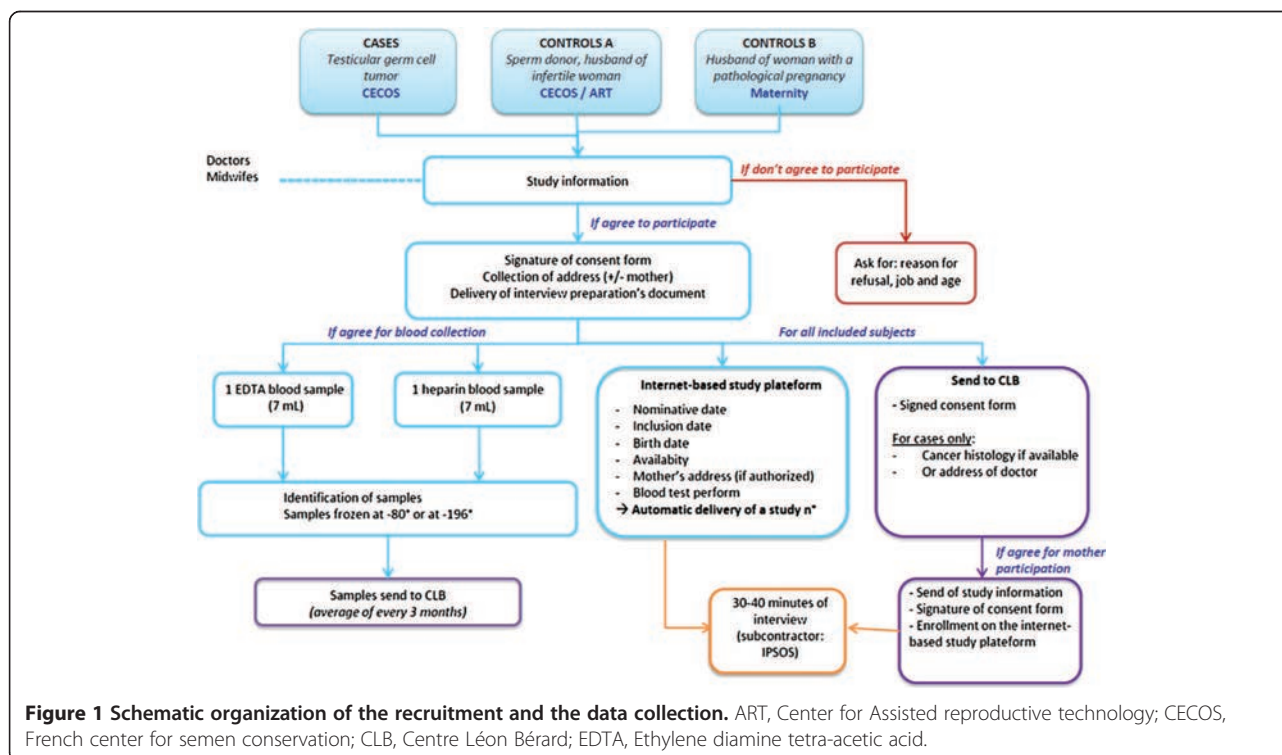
CASES
Testicular germ cell tumor
CECOS

CONTROLS A
Sperm donor, husband of infertile woman
CECOS / ART

CONTROLS B
Husband of woman with a pathological pregnancy
Maternity

Doctors
Midwifes

Study information

If don't agree to participate

Ask for: reason for refusal, job and age

If agree to participate

Signature of consent form
Collection of address (+/- mother)
Delivery of interview preparation's document

If agree for blood collection

For all included subjects

1 EDTA blood sample (7 mL)

1 heparin blood sample (7 mL)

Internet-based study plateform
- Nominative date
- Inclusion date
- Birth date
- Availability
- Mother's address (if authorized)
- Blood test perform
→ Automatic delivery of a study n°

Send to CLB
- Signed consent form

For cases only:
- Cancer histology if available
- Or address of doctor

Identification of samples
Samples frozen at -80° or at -196°

If agree for mother participation

Samples send to CLB
(average of every 3 months)

30-40 minutes of interview (subcontractor: IPSOS)

- Send of study information
- Signature of consent form
- Enrollment on the internet-based study plateform

**Figure 1 Schematic organization of the recruitment and the data collection.** ART, Center for Assisted reproductive technology; CECOS, French center for semen conservation; CLB, Centre Léon Bérard; EDTA, Ethylene diamine tetra-acetic acid.